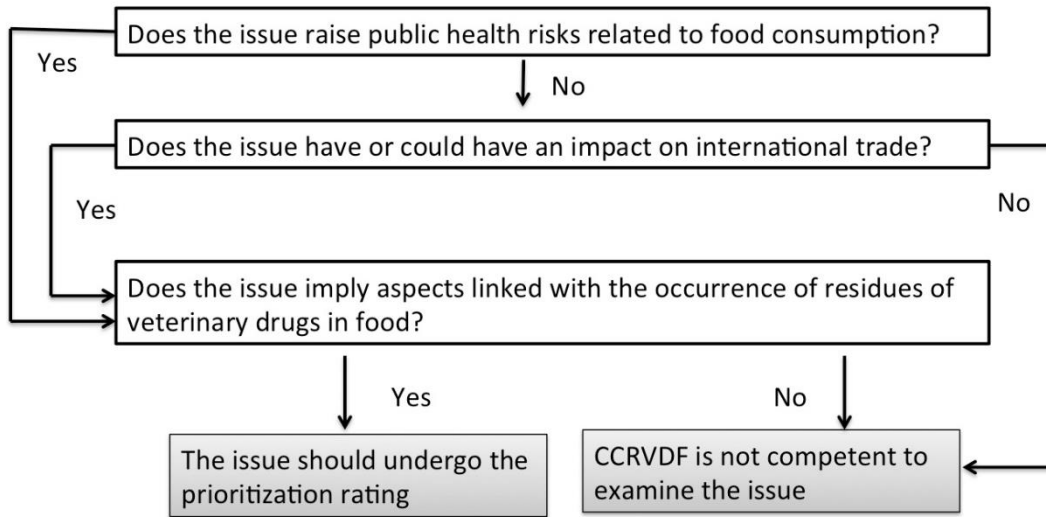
Does the issue raise public health risks related to food consumption?

Yes

No

Does the issue have or could have an impact on international trade?

Yes

No

Does the issue imply aspects linked with the occurrence of residues of veterinary drugs in food?

Yes

No

The issue should undergo the prioritization rating

CCRVDF is not competent to examine the issue